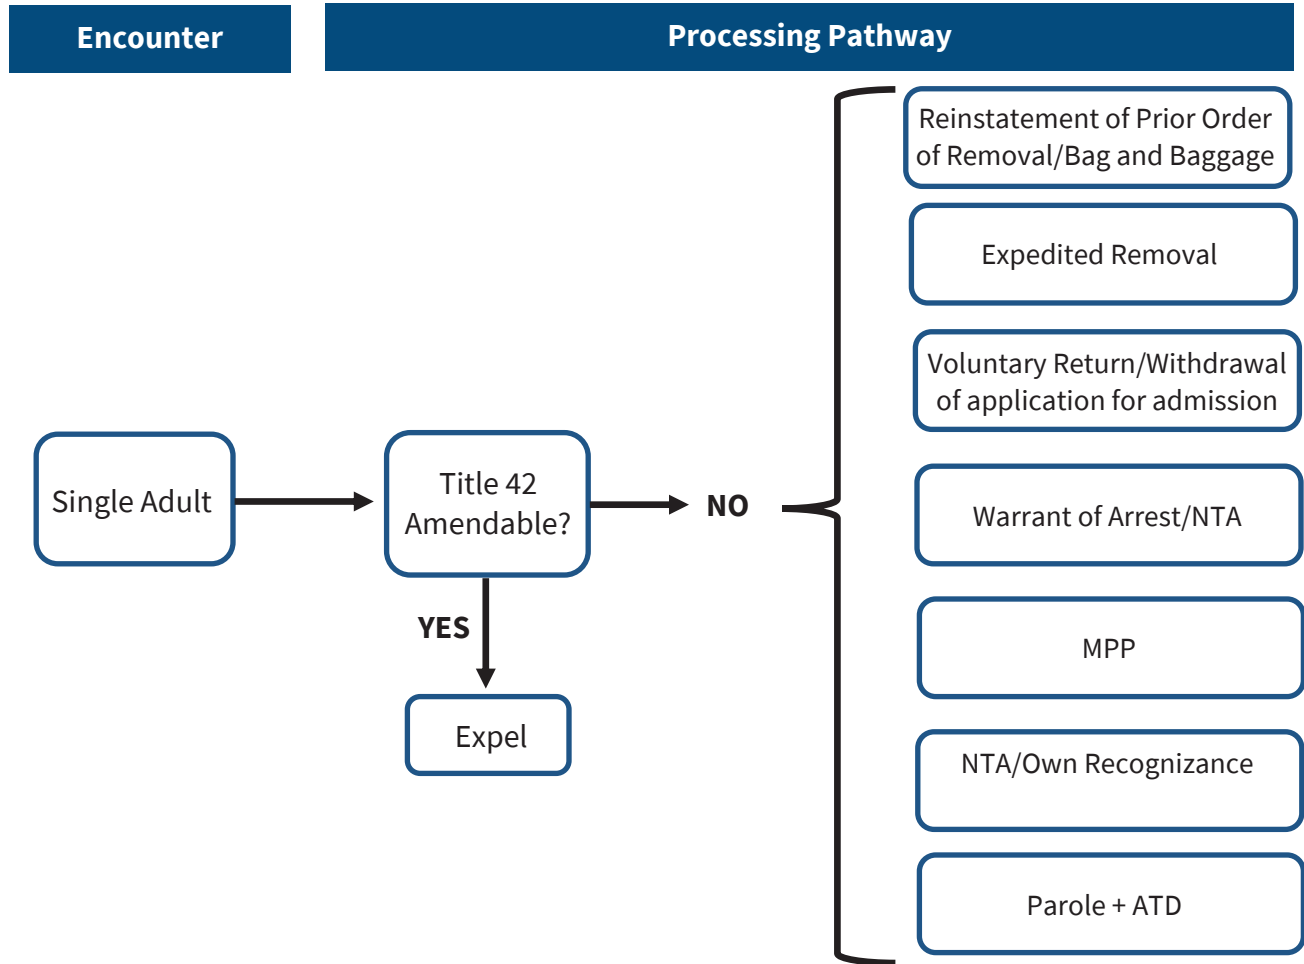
Encounter

Processing Pathway

Single Adult

Title 42 Amendable?

NO

YES

Expel

Reinstatement of Prior Order of Removal/Bag and Baggage

Expedited Removal

Voluntary Return/Withdrawal of application for admission

Warrant of Arrest/NTA

MPP

NTA/Own Recognizance

Parole + ATD